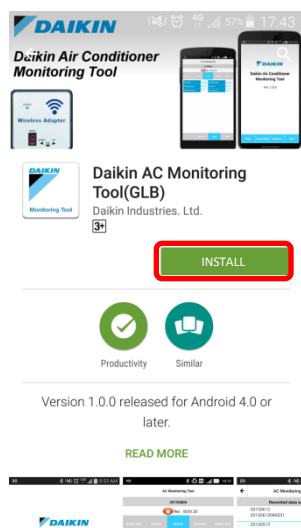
DAIKIN

4G 57% 17:43

Daikin Air Conditioner Monitoring Tool

Wireless Adapter

Daikin Air Conditioner Monitoring Tool

Ver. 1.0.0

DAIKIN

Monitoring Tool

Daikin AC Monitoring Tool(GLB)

Daikin Industries. Ltd.

3+

INSTALL

Productivity

Similar

Version 1.0.0 released for Android 4.0 or later.

READ MORE

DAIKIN

AC Monitoring Tool

AC Monitoring

Recorded data

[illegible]